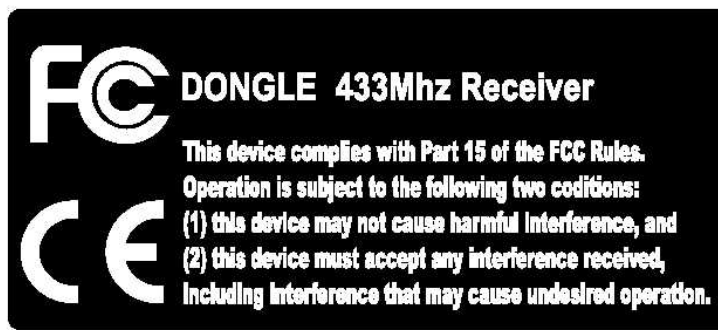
FC

CE

DONGLE 433Mhz Receiver

This device complies with Part 15 of the FCC Rules.
Operation is subject to the following two coditions:
(1) this device may not cause harmful interference, and
(2) this device must accept any interference received,
including interference that may cause undesired operation.